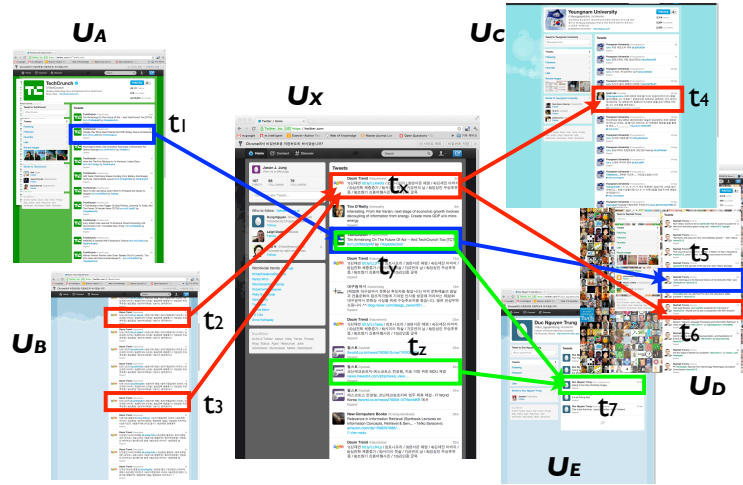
$U_A$

$U_C$

$U_X$

$t_1$

$t_4$

$t_x$

$t_y$

$t_5$

$t_2$

$U_B$

$t_z$

$t_6$

$t_3$

$t_7$

$U_D$

$U_E$

TechCrunch

Tweets

Yeungnam University

Twitter / Home

Home

Tweets

Duc Nguyen Trung

Tim O'Reilly

How Computer Books

I'm Working On The Future Of Ads – And TechCrunch Too [TC]

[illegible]